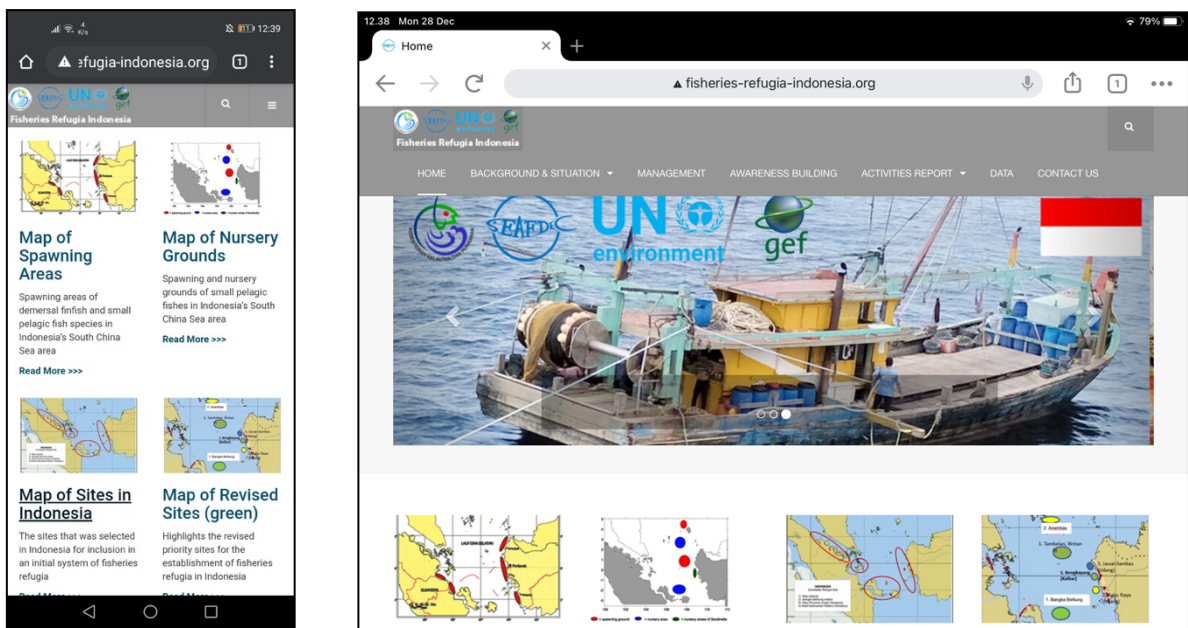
12:39

efugia-indonesia.org

1

Fisheries Refugia Indonesia

Map of Spawning Areas

Spawning areas of demersal finfish and small pelagic fish species in Indonesia's South China Sea area

Read More >>>

Map of Nursery Grounds

Spawning and nursery grounds of small pelagic fishes in Indonesia's South China Sea area

Read More >>>

Map of Sites in Indonesia

The sites that was selected in Indonesia for inclusion in an initial system of fisheries refugia

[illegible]

Map of Revised Sites (green)

Highlights the revised priority sites for the establishment of fisheries refugia in Indonesia

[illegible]

12.38 Mon 28 Dec

79%

Home

fisheries-refugia-indonesia.org

1

UN environment

gef

Fisheries Refugia Indonesia

HOME

BACKGROUND & SITUATION

MANAGEMENT

AWARENESS BUILDING

ACTIVITIES REPORT

DATA

CONTACT US

SEAFDEC

UN environment

gef

1. Anambas

2. Tambelan, Bintan

3. Bangka Belitung